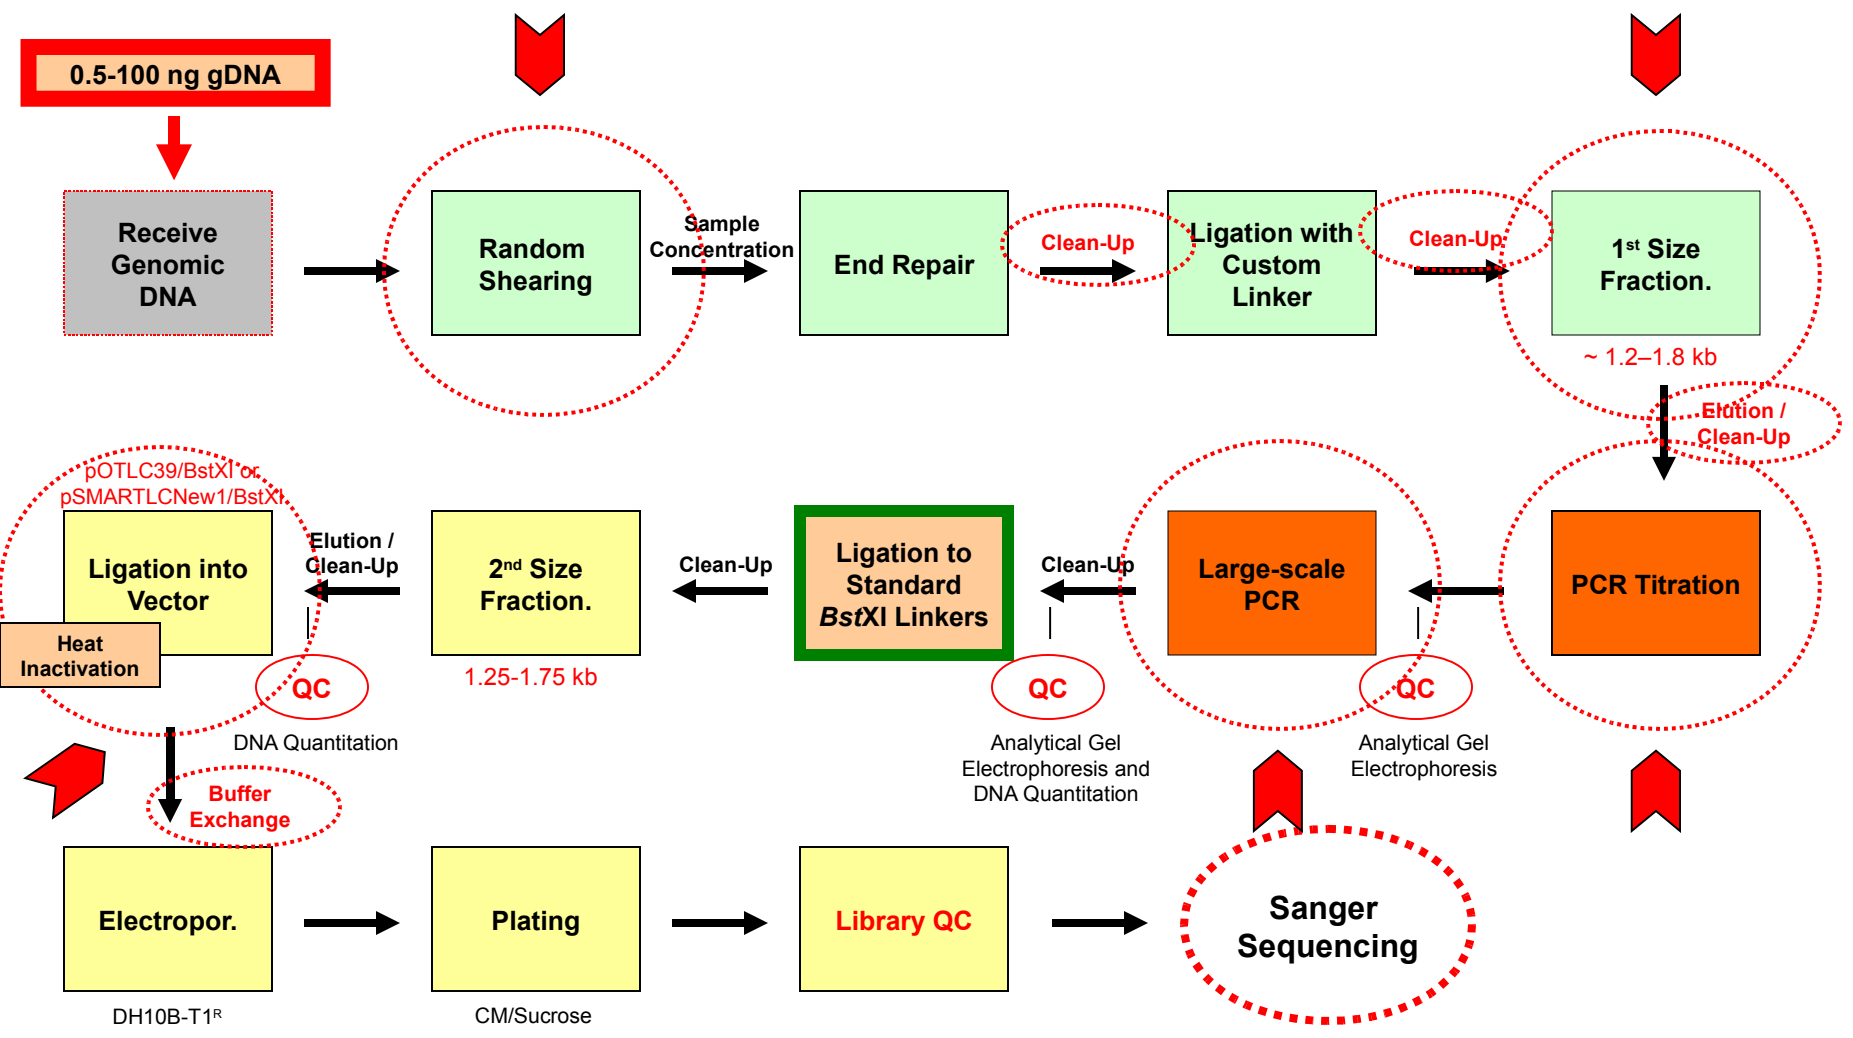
0.5-100 ng gDNA

Receive Genomic DNA

Random Shearing

Sample Concentration

End Repair

Clean-Up

Ligation with Custom Linker

Clean-Up

1$^{st}$ Size Fraction.

~ 1.2–1.8 kb

Elution / Clean-Up

PCR Titration

Large-scale PCR

QC

Analytical Gel Electrophoresis

Clean-Up

Ligation to Standard *BstXI* Linkers

QC

Analytical Gel Electrophoresis and DNA Quantitation

Clean-Up

2$^{nd}$ Size Fraction.

1.25-1.75 kb

Elution / Clean-Up

pOTLC39/BstXI or pSMARTLCNew1/BstXI

Ligation into Vector

Heat Inactivation

QC

DNA Quantitation

Buffer Exchange

Electropor.

DH10B-T1$^{R}$

Plating

CM/Sucrose

Library QC

Sanger Sequencing